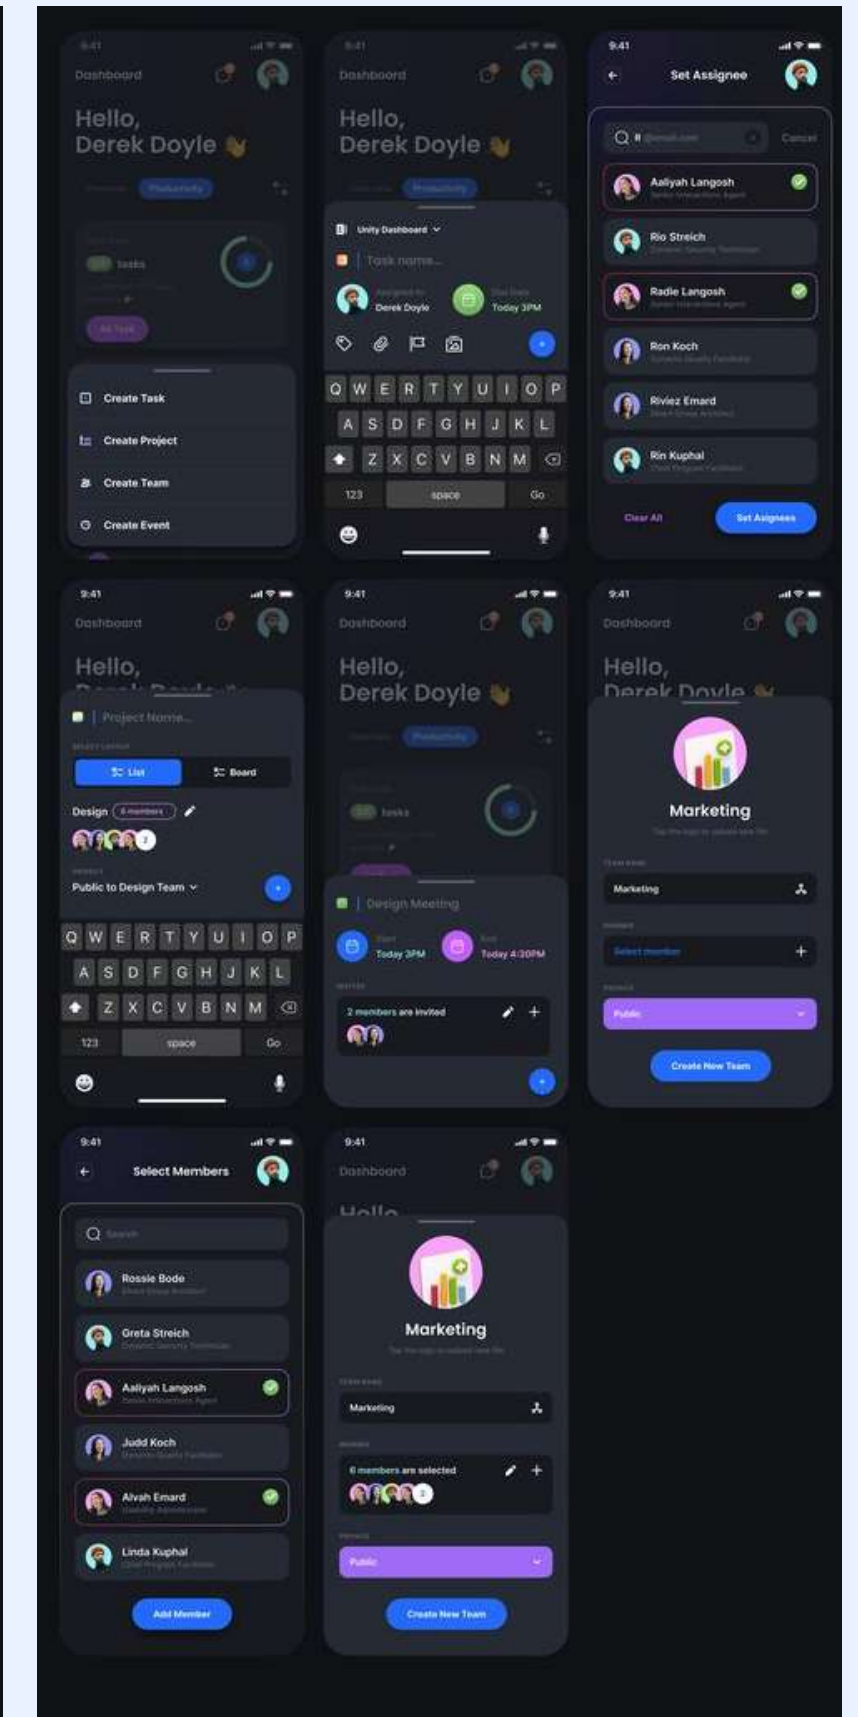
9:41
Dashboard
Hello,
Derek Doyle
Productivity
tasks
Create Task
Create Project
Create Team
Create Event

9:41
Dashboard
Hello,
Derek Doyle
Productivity
Unity Dashboard
Task name...
Derek Doyle
Today 3PM
Q W E R T Y U I O P
A S D F G H J K L
Z X C V B N M
123
space
Go

9:41
Set Assignee
Cancel
Aaliyah Langosh
Rio Streich
Radie Langosh
Ron Koch
Riviez Emard
Rin Kuphal
Clear All
Set Asignees

9:41
Dashboard
Hello,
Project Name...
List
Board
Design
Public to Design Team
Q W E R T Y U I O P
A S D F G H J K L
Z X C V B N M
123
space
Go

9:41
Dashboard
Hello,
Derek Doyle
Productivity
tasks
Design Meeting
Today 3PM
Today 4:30PM
2 members are invited

9:41
Dashboard
Hello,
Derek Doyle
Marketing
Marketing
Select member
Public
Create New Team

9:41
Select Members
Search
Rossie Bode
Greta Streich
Aaliyah Langosh
Judd Koch
Alvah Emard
Linda Kuphal
Add Member

9:41
Dashboard
Hello
Marketing
Marketing
6 members are selected
Public
Create New Team